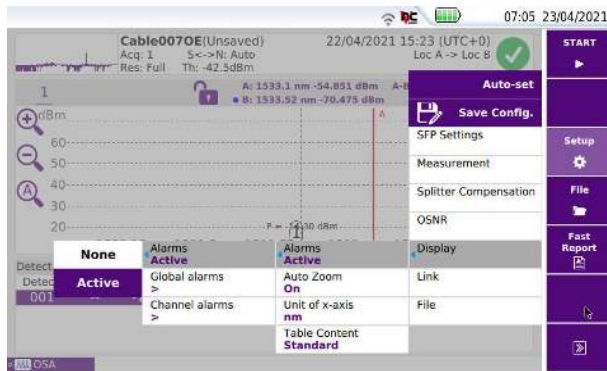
07:05 23/04/2021

Cable007OE(Unsaved)
Acq: 1 S<->N: Auto
Res: Full Th: -42.5dBm

22/04/2021 15:23 (UTC+0)
Loc A -> Loc B

START

1

A: 1533.1 nm -54.851 dBm
B: 1533.52 nm -70.475 dBm

dBm
60
50
40
30
20

A

P = -1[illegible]30 dBm

Auto-set
Save Config.
SFP Settings
Measurement
Splitter Compensation
OSNR
Display
Link
File

Setup
File
Fast Report

None
Active

Alarms
Active
Global alarms
>
Channel alarms
>

Alarms
Active
Auto Zoom
On
Unit of x-axis
nm
Table Content
Standard

Detect
Detec
001

OSA